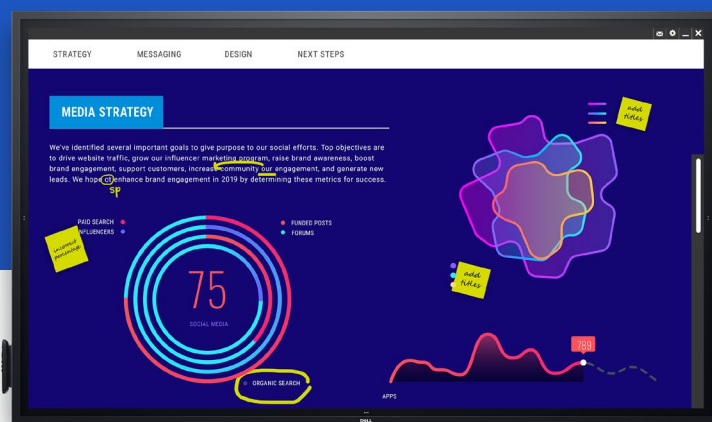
STRATEGY MESSAGING DESIGN NEXT STEPS

MEDIA STRATEGY

We've identified several important goals to give purpose to our social efforts. Top objectives are to drive website traffic, grow our influencer marketing program, raise brand awareness, boost brand engagement, support customers, increase community our engagement, and generate new leads. We hope ot enhance brand engagement in 2019 by determining these metrics for success.

sp

add titles

PAID SEARCH
INFLUENCERS

FUNDED POSTS
FORUMS

increase percentage

75

SOCIAL MEDIA

add titles

789

ORGANIC SEARCH

APPS

DELL